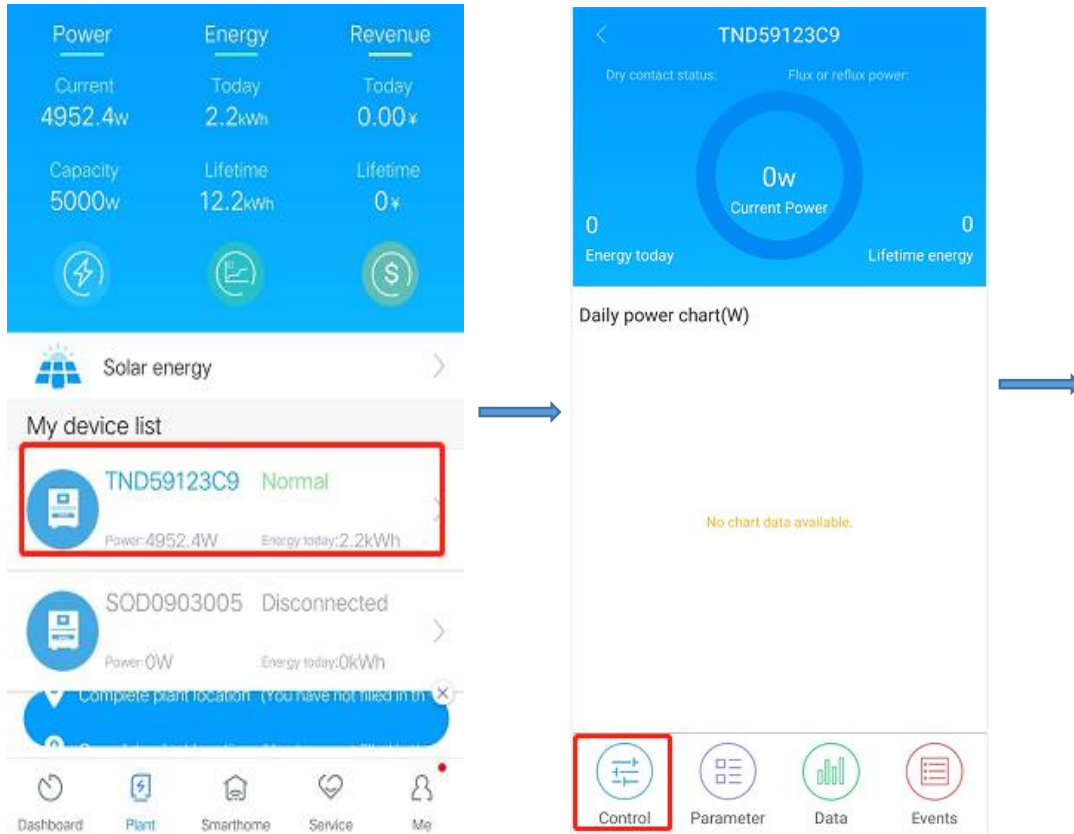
Power Energy Revenue

Current
4952.4W

Today
2.2kWh

Today
0.00¥

Capacity
5000W

Lifetime
12.2kWh

Lifetime
0¥

Solar energy

My device list

TND59123C9 Normal
Power:4952.4W Energy today:2.2kWh

SOD0903005 Disconnected
Power:0W Energy today:0kWh

Complete plant location (You have not filled in th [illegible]

Dashboard Plant Smarthome Service Me

TND59123C9

Dry contact status: Flux or reflux power:

0w
Current Power

0
Energy today

0
Lifetime energy

Daily power chart(W)

No chart data available.

Control Parameter Data Events